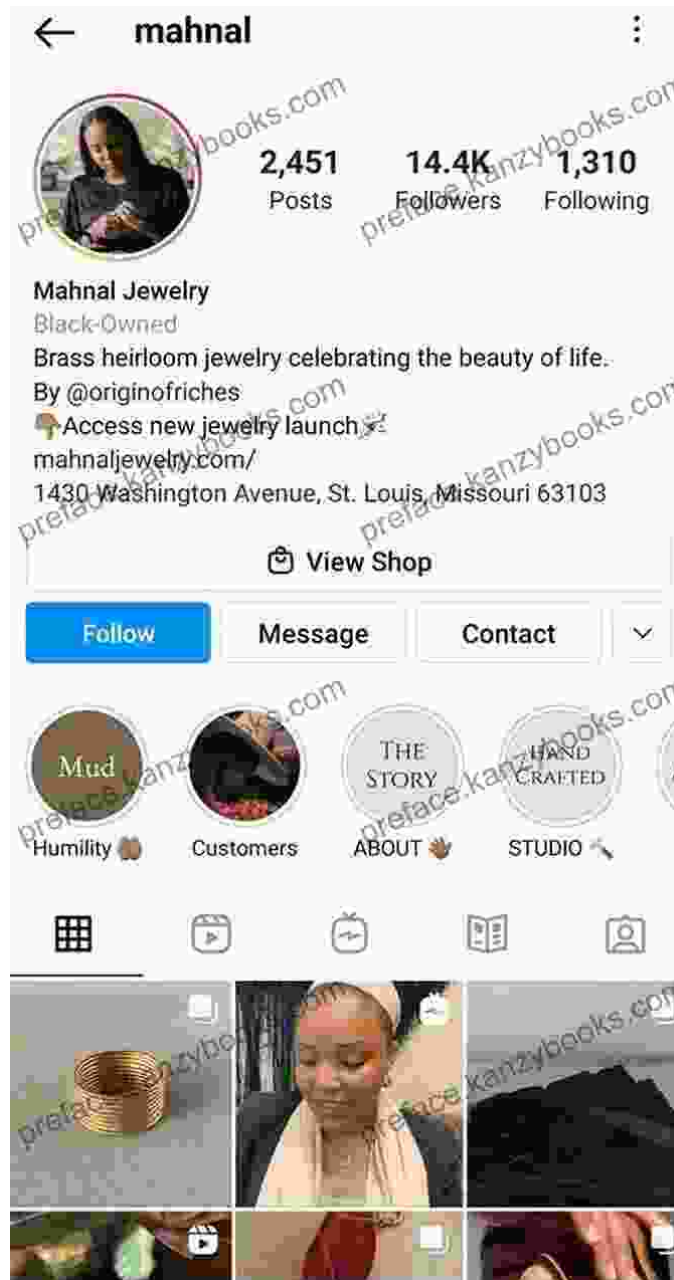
mahnal

2,451
Posts

14.4K
Followers

1,310
Following

Mahnal Jewelry
Black-Owned
Brass heirloom jewelry celebrating the beauty of life.
By @originofriches
Access new jewelry launch
mahnaljewelry.com/
1430 Washington Avenue, St. Louis, Missouri 63103

View Shop

Follow
Message
Contact

Mud
Humility

Customers

THE STORY
ABOUT

HAND CRAFTED
STUDIO

preface.kanzybooks.com